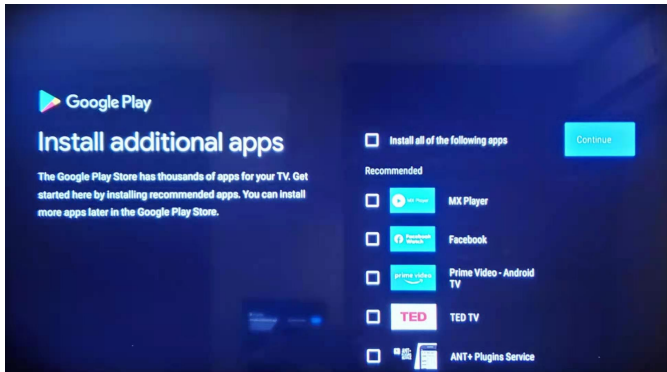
Google Play

Install additional apps

The Google Play Store has thousands of apps for your TV. Get started here by installing recommended apps. You can install more apps later in the Google Play Store.

Install all of the following apps

Continue

Recommended

MX Player

MX Player

Facebook Watch

Facebook

prime video

Prime Video - Android TV

TED

TED TV

ANT+ Plugins Service